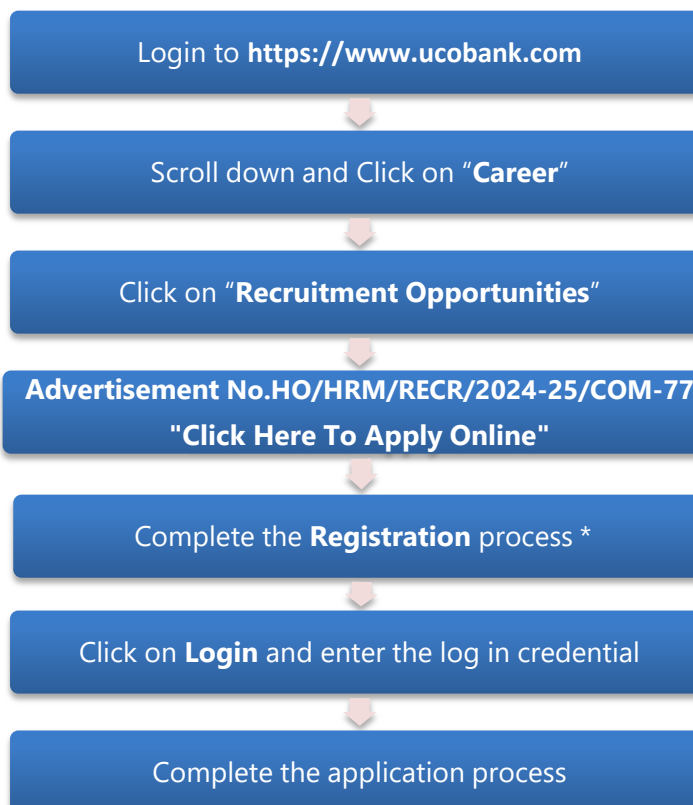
Login to **https://www.ucobank.com**

Scroll down and Click on “**Career**”

Click on “**Recruitment Opportunities**”

**Advertisement No.HO/HRM/RECR/2024-25/COM-77**
**"Click Here To Apply Online"**

Complete the **Registration** process *

Click on **Login** and enter the log in credential

Complete the application process